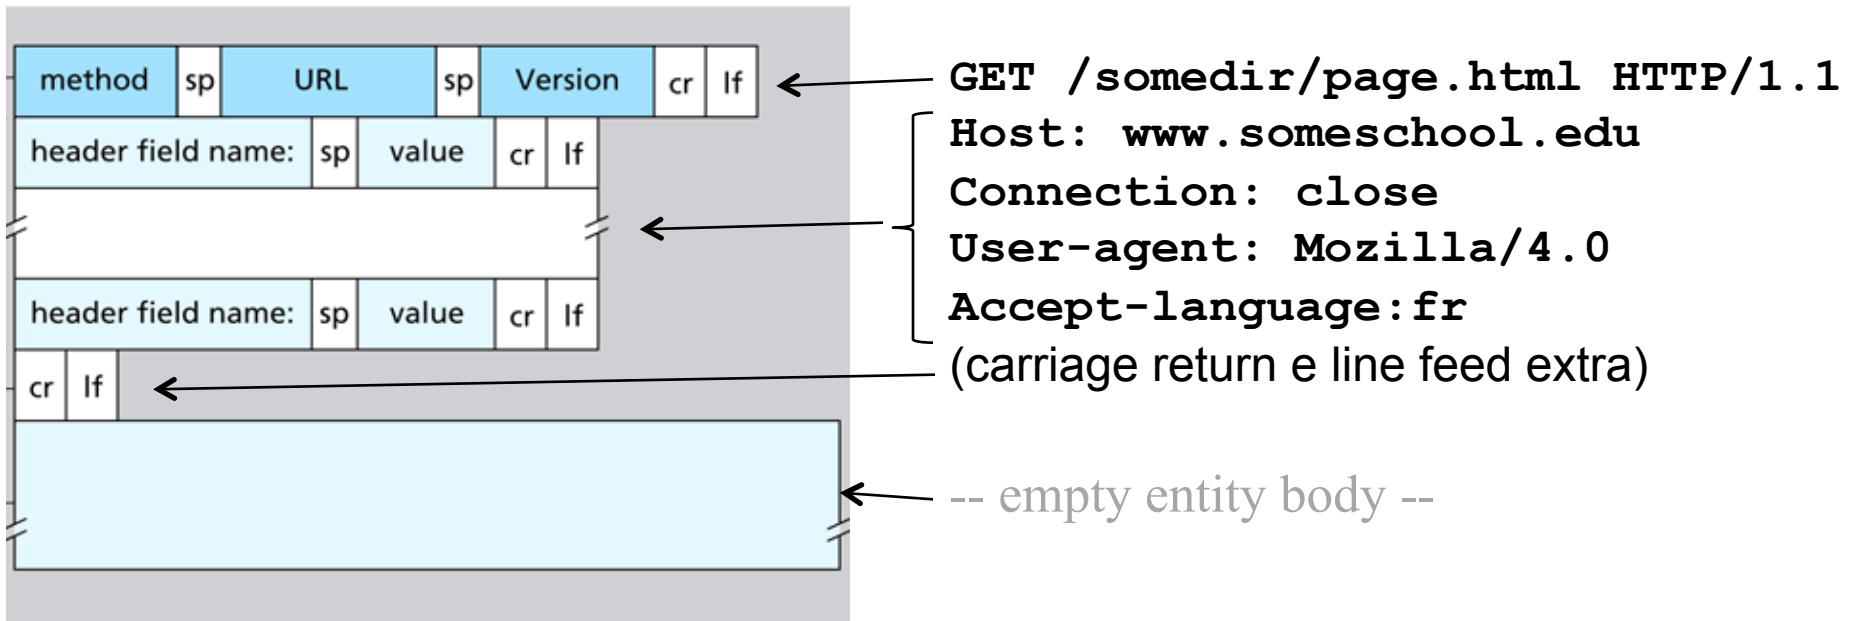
method sp URL sp Version cr lf
header field name: sp value cr lf
header field name: sp value cr lf
cr lf

GET /somedir/page.html HTTP/1.1
Host: www.someschool.edu
Connection: close
User-agent: Mozilla/4.0
Accept-language:fr
(carriage return e line feed extra)

-- empty entity body --